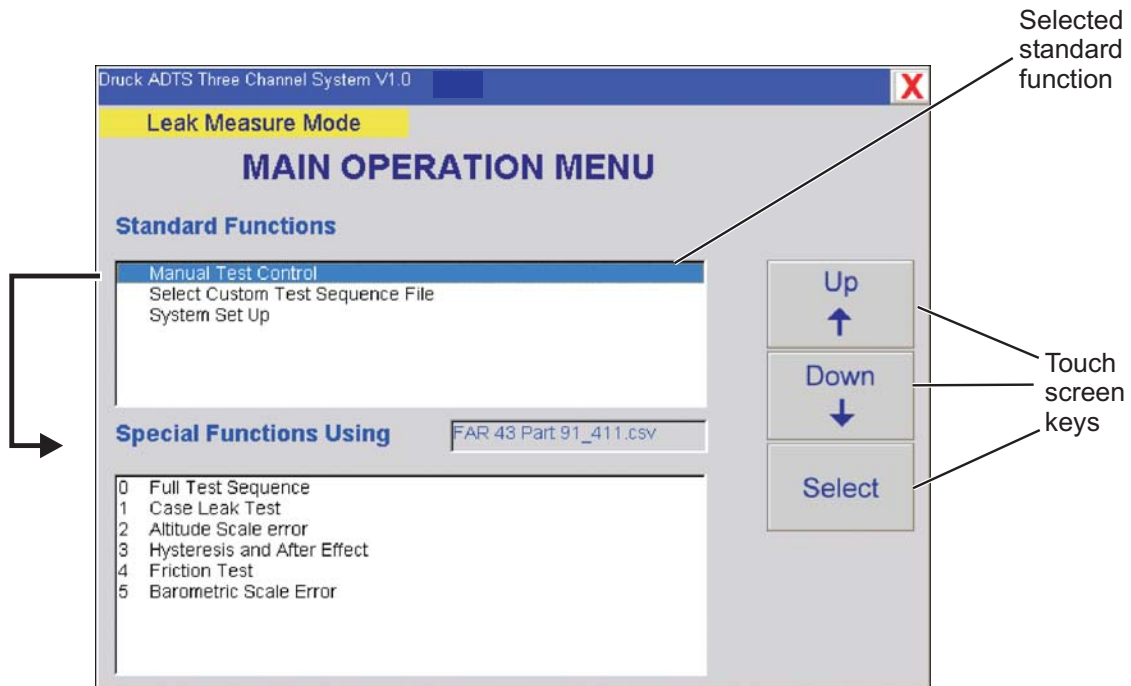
Selected standard function

Druck ADTS Three Channel System V1.0

X

Leak Measure Mode

MAIN OPERATION MENU

Standard Functions

Manual Test Control
Select Custom Test Sequence File
System Set Up

Up
↑

Down
↓

Select

Touch screen keys

Special Functions Using

FAR 43 Part 91_411.csv

0 Full Test Sequence
1 Case Leak Test
2 Altitude Scale error
3 Hysteresis and After Effect
4 Friction Test
5 Barometric Scale Error